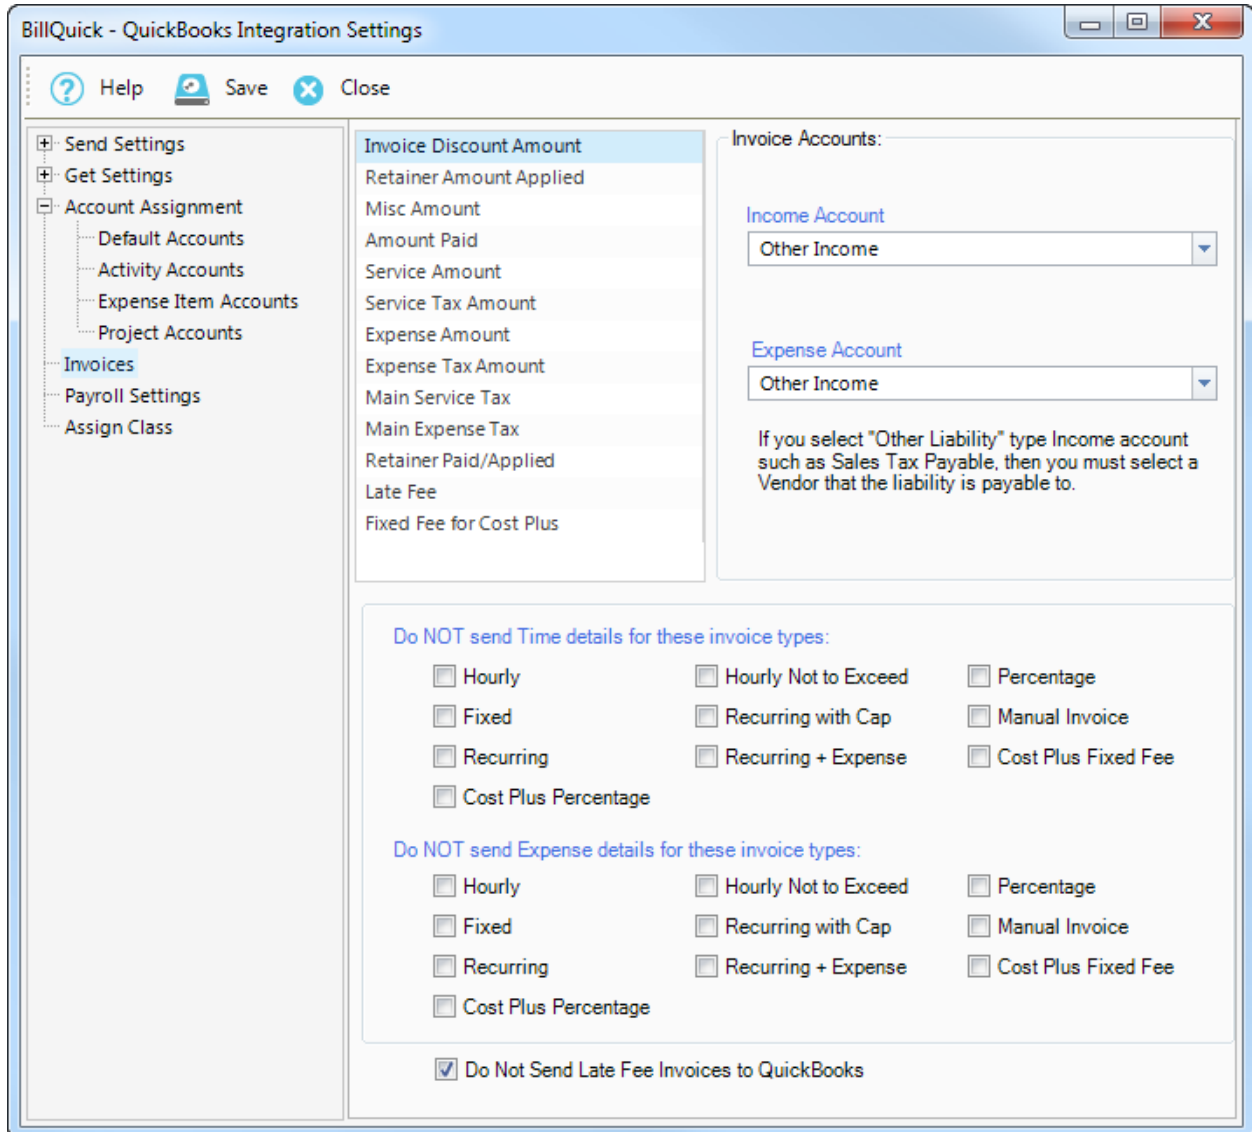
BillQuick - QuickBooks Integration Settings

Help Save Close

Send Settings
Get Settings
Account Assignment
Default Accounts
Activity Accounts
Expense Item Accounts
Project Accounts
Invoices
Payroll Settings
Assign Class

Invoice Discount Amount
Retainer Amount Applied
Misc Amount
Amount Paid
Service Amount
Service Tax Amount
Expense Amount
Expense Tax Amount
Main Service Tax
Main Expense Tax
Retainer Paid/Applied
Late Fee
Fixed Fee for Cost Plus

Invoice Accounts:

Income Account
Other Income

Expense Account
Other Income

If you select "Other Liability" type Income account such as Sales Tax Payable, then you must select a Vendor that the liability is payable to.

Do NOT send Time details for these invoice types:

Hourly
Hourly Not to Exceed
Percentage
Fixed
Recurring with Cap
Manual Invoice
Recurring
Recurring + Expense
Cost Plus Fixed Fee
Cost Plus Percentage

Do NOT send Expense details for these invoice types:

Hourly
Hourly Not to Exceed
Percentage
Fixed
Recurring with Cap
Manual Invoice
Recurring
Recurring + Expense
Cost Plus Fixed Fee
Cost Plus Percentage

Do Not Send Late Fee Invoices to QuickBooks